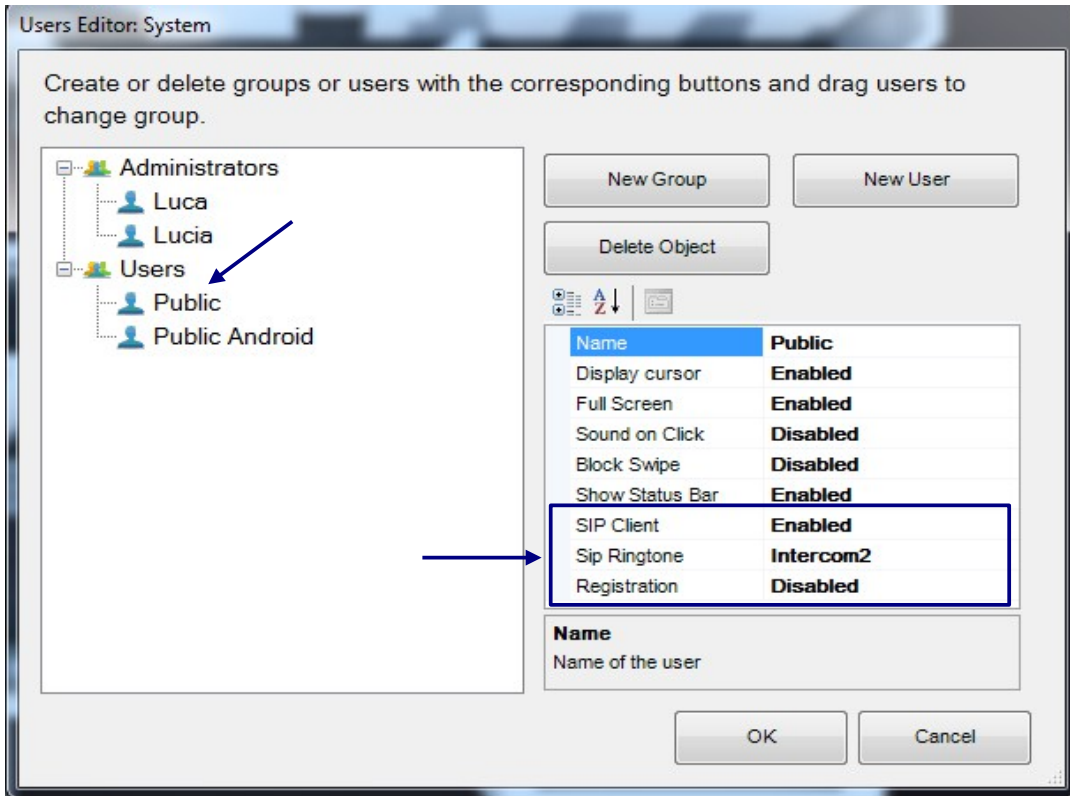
Users Editor: System

Create or delete groups or users with the corresponding buttons and drag users to change group.

Administrators
Luca
Lucia
Users
Public
Public Android

New Group

New User

Delete Object

| Name | Public |
|---|---|
| Display cursor | Enabled |
| Full Screen | Enabled |
| Sound on Click | Disabled |
| Block Swipe | Disabled |
| Show Status Bar | Enabled |
| SIP Client | Enabled |
| Sip Ringtone | Intercom2 |
| Registration | Disabled |

Name
Name of the user

OK

Cancel